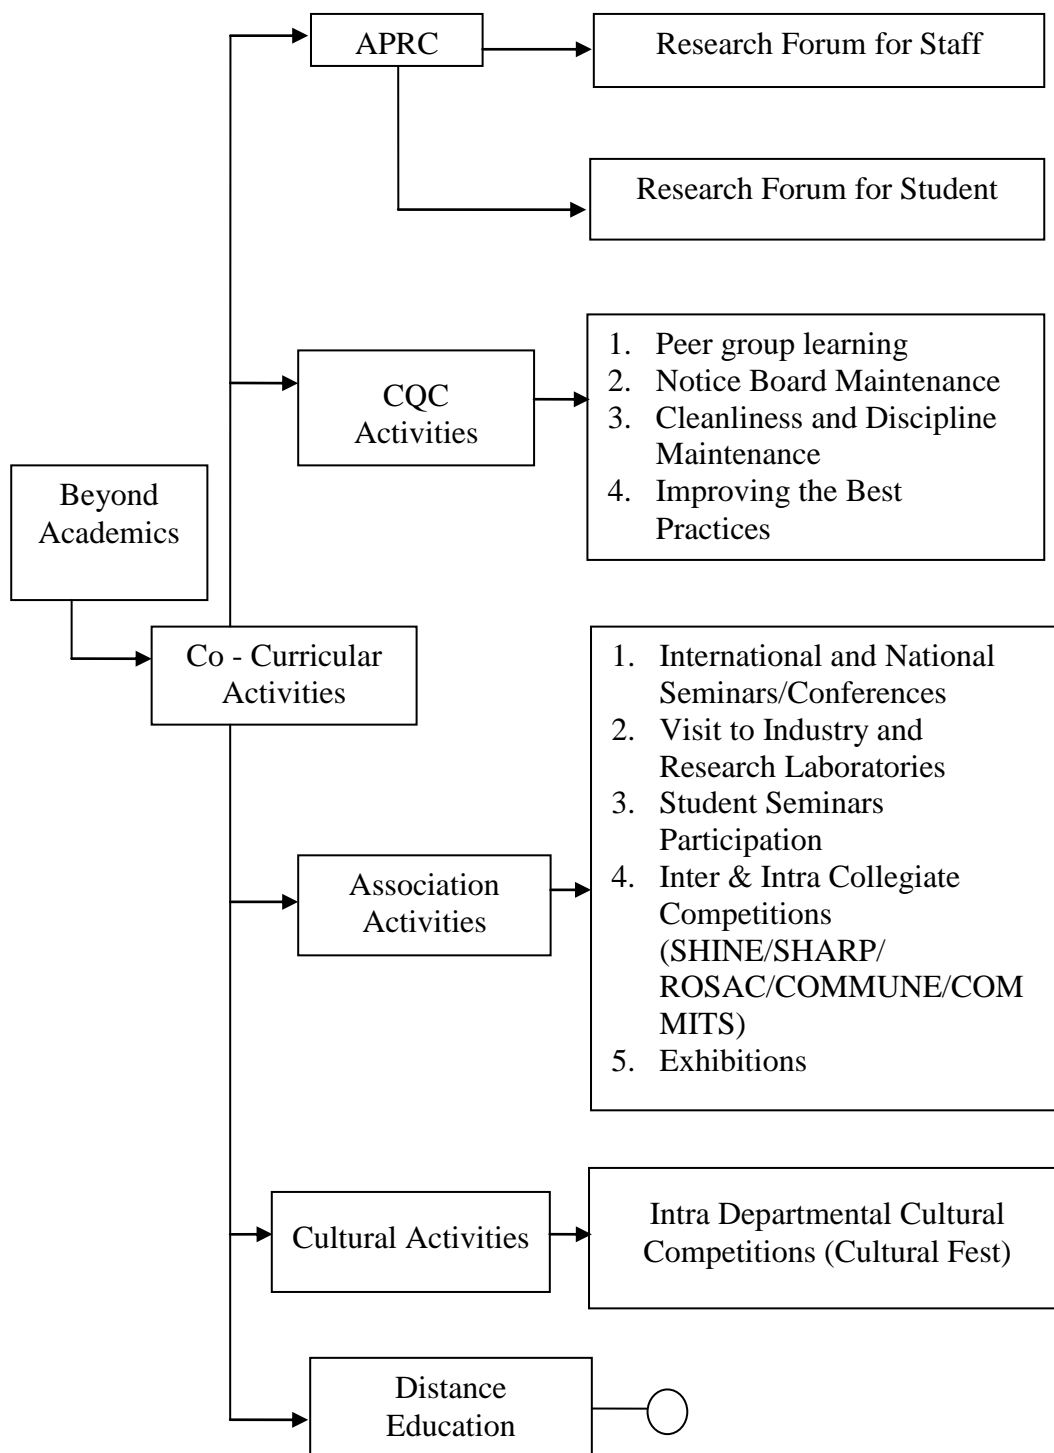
APRC

Research Forum for Staff

Research Forum for Student

CQC Activities

1. Peer group learning
2. Notice Board Maintenance
3. Cleanliness and Discipline Maintenance
4. Improving the Best Practices

Beyond Academics

Co - Curricular Activities

1. International and National Seminars/Conferences
2. Visit to Industry and Research Laboratories
3. Student Seminars Participation
4. Inter & Intra Collegiate Competitions (SHINE/SHARP/ ROSAC/COMMUNE/COM MITS)
5. Exhibitions

Association Activities

Cultural Activities

Intra Departmental Cultural Competitions (Cultural Fest)

Distance Education